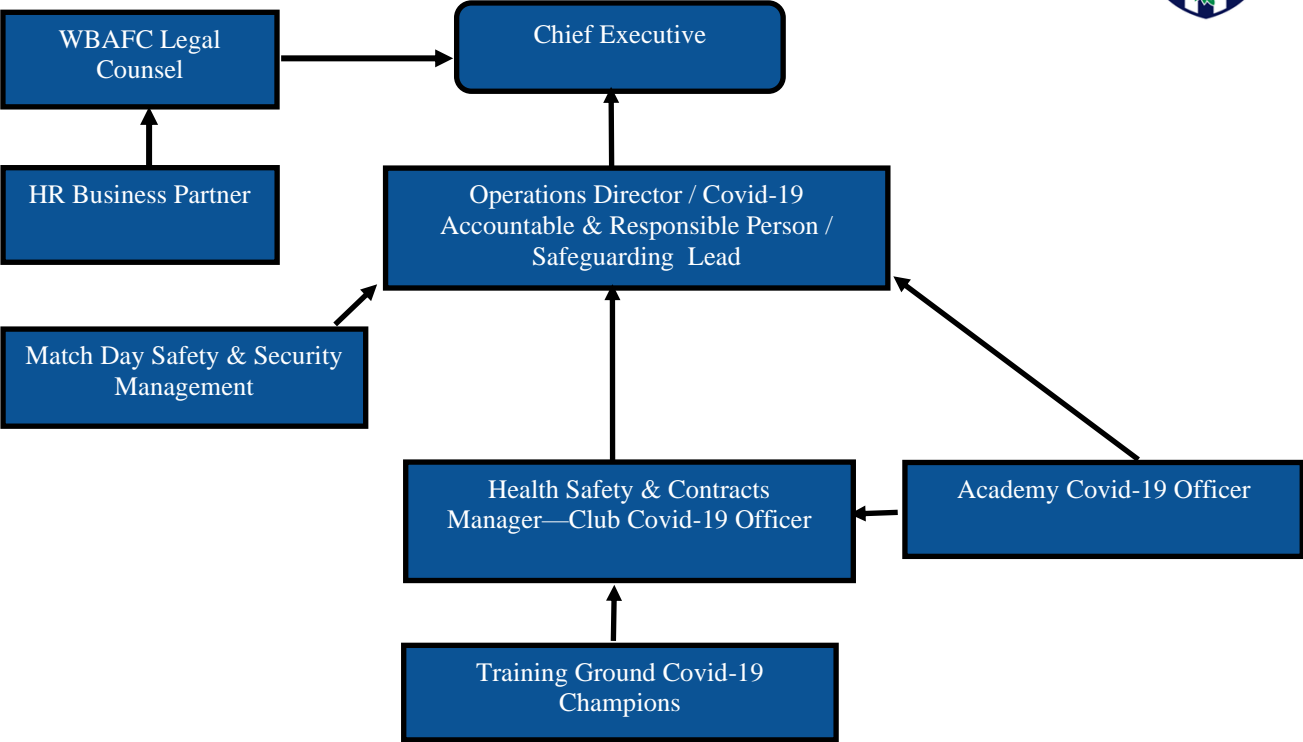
WBAFC Legal Counsel

Chief Executive

HR Business Partner

Operations Director / Covid-19 Accountable & Responsible Person / Safeguarding Lead

Match Day Safety & Security Management

Health Safety & Contracts Manager—Club Covid-19 Officer

Academy Covid-19 Officer

Training Ground Covid-19 Champions